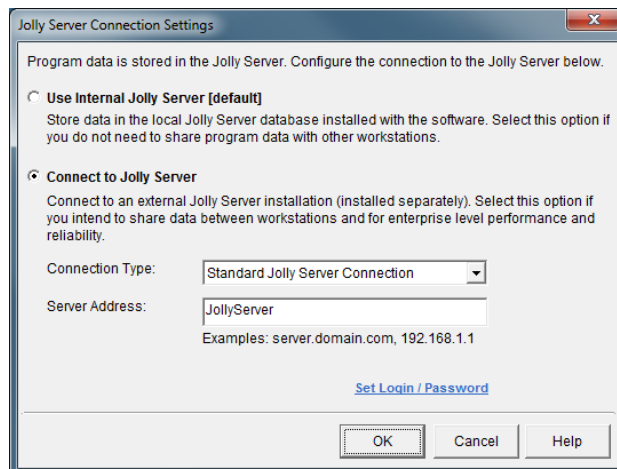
Jolly Server Connection Settings

Program data is stored in the Jolly Server. Configure the connection to the Jolly Server below.

Use Internal Jolly Server [default]

Store data in the local Jolly Server database installed with the software. Select this option if you do not need to share program data with other workstations.

Connect to Jolly Server

Connect to an external Jolly Server installation (installed separately). Select this option if you intend to share data between workstations and for enterprise level performance and reliability.

Connection Type: Standard Jolly Server Connection

Server Address: JollyServer

Examples: server.domain.com, 192.168.1.1

Set Login / Password

OK Cancel Help